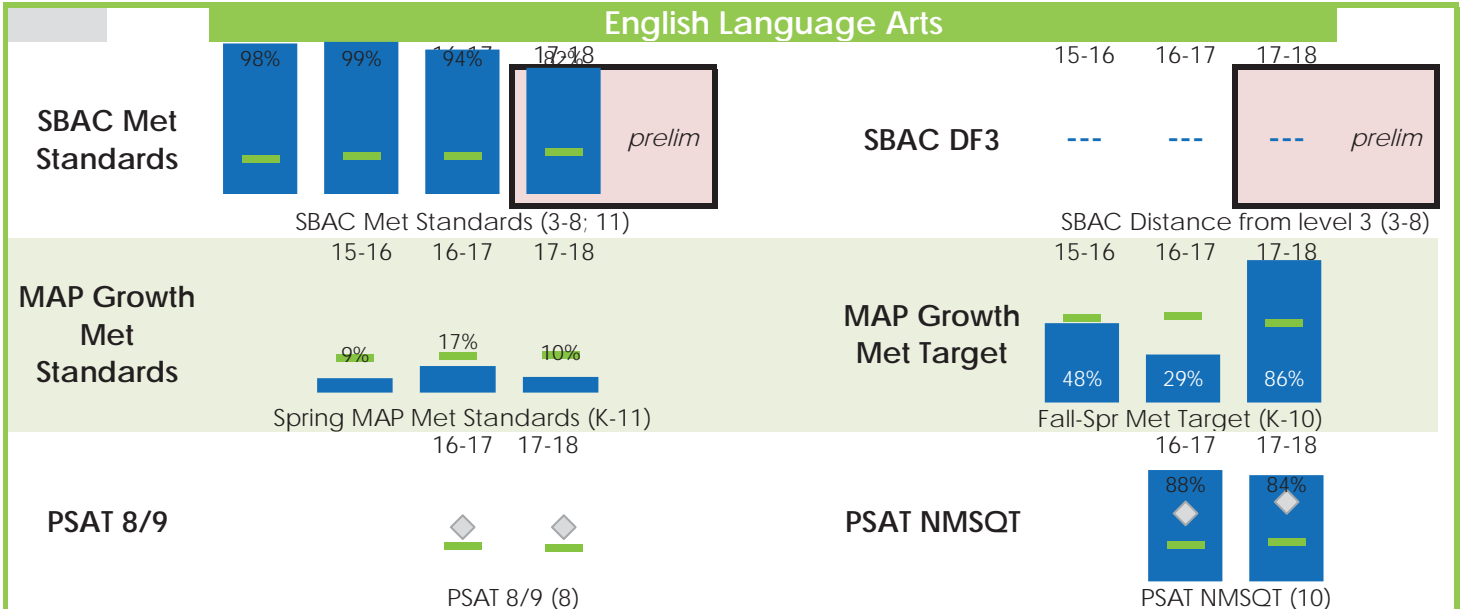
English Language Arts

SBAC Met Standards

98%
99%
16-17
94%
17-18
82%
prelim

SBAC Met Standards (3-8; 11)

15-16
16-17
17-18

SBAC DF3

---
---
---
prelim

SBAC Distance from level 3 (3-8)

MAP Growth Met Standards

15-16
16-17
17-18
9%
17%
10%

Spring MAP Met Standards (K-11)

MAP Growth Met Target

15-16
16-17
17-18
48%
29%
86%

Fall-Spr Met Target (K-10)

PSAT 8/9

16-17
17-18

PSAT 8/9 (8)

PSAT NMSQT

16-17
17-18
88%
84%

PSAT NMSQT (10)